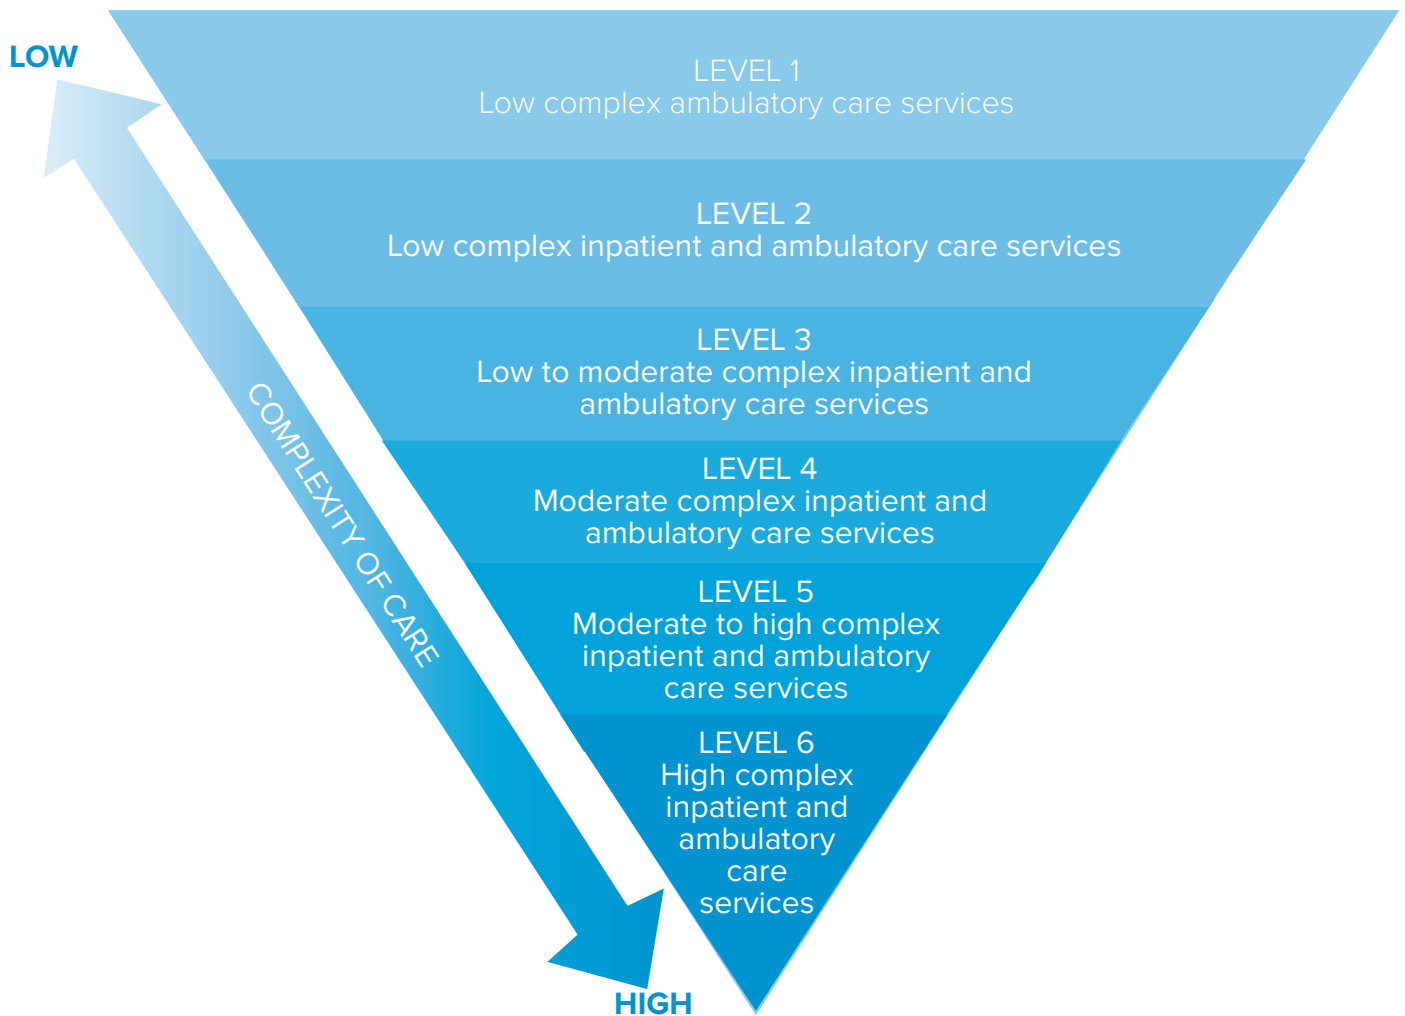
LOW

COMPLEXITY OF CARE

HIGH

LEVEL 1
Low complex ambulatory care services

LEVEL 2
Low complex inpatient and ambulatory care services

LEVEL 3
Low to moderate complex inpatient and ambulatory care services

LEVEL 4
Moderate complex inpatient and ambulatory care services

LEVEL 5
Moderate to high complex inpatient and ambulatory care services

LEVEL 6
High complex inpatient and ambulatory care services